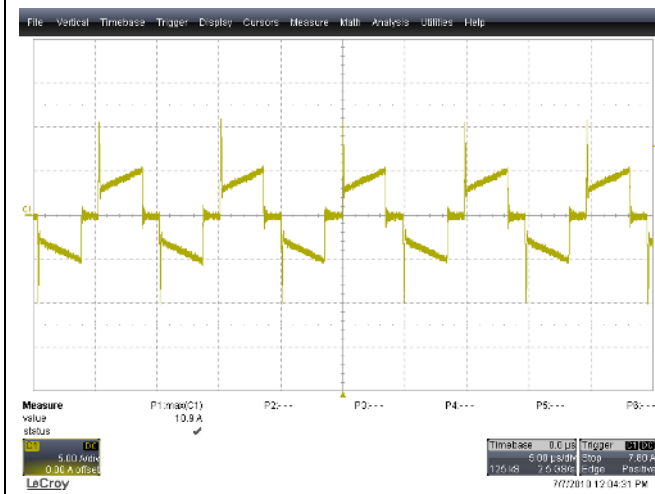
File Vertical Timebase Trigger Display Cursors Measure Math Analysis Utilities Help

C1

Measure
value
status

P1:max(C1)
10.9 A
✓

P2:- - -

P3:- - -

P4:- - -

P5:- - -

P6:- - -

C1 DC
5.00 A/div
0.00 A offset

Timebase 0.0 μs
5.00 μs/div
125 kS 2.5 GS/s

Trigger C1 DC
Stop 7.80 A
Edge Positive

LeCroy

7/7/2010 12:04:31 PM